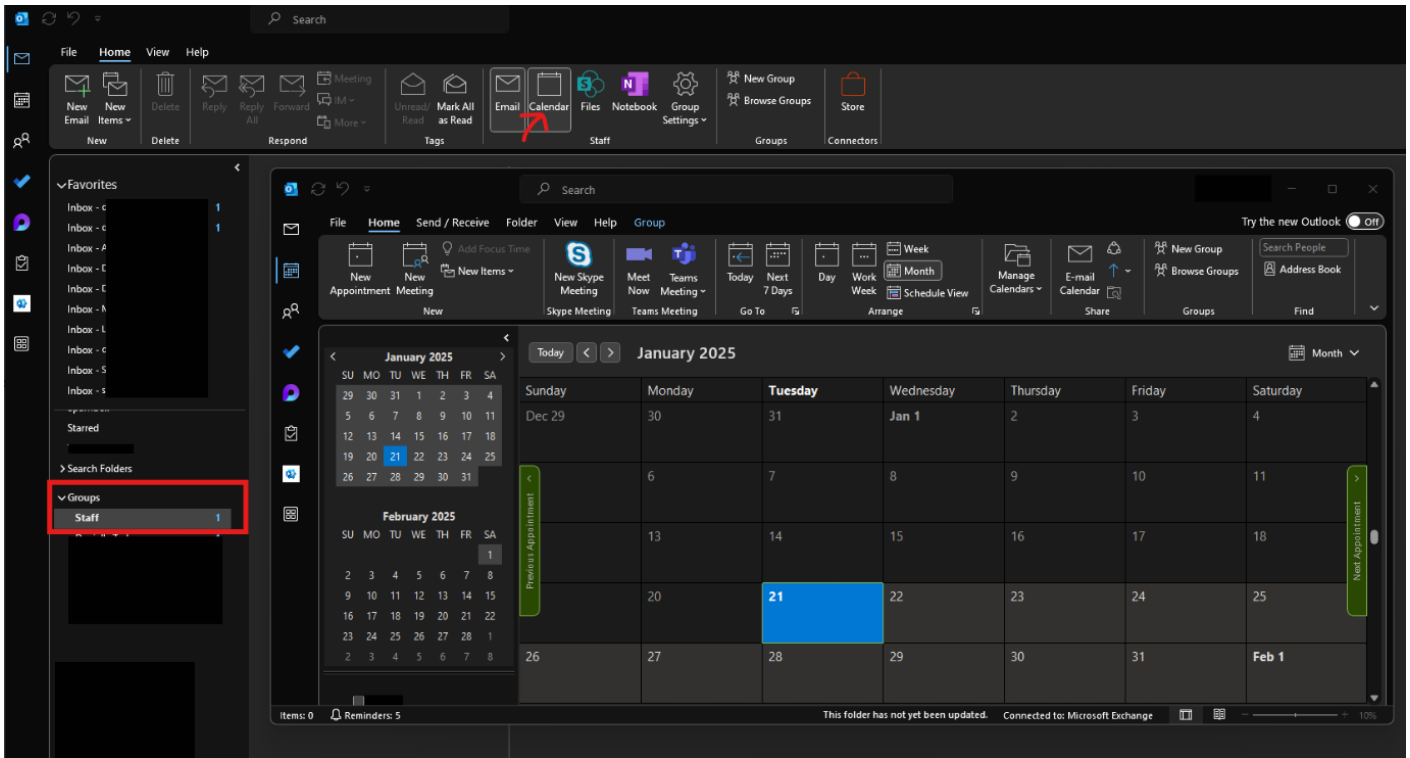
Search

File Home View Help

New Email New Items Delete Reply Reply All Forward Meeting IM More Unread/Read Mark All as Read Email Calendar Files Notebook Group Settings New Group Browse Groups Store

New Delete Respond Tags Staff Groups Connectors

Favorites
Inbox - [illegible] 1
Inbox - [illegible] 1
Inbox - A
Inbox - D
Inbox - D
Inbox - N
Inbox - L
Inbox - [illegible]
Inbox - S
Inbox - s
Starred
Search Folders
Groups
Staff 1

Search

File Home Send / Receive Folder View Help Group

Try the new Outlook Off

New Appointment New Meeting Add Focus Time New Items New Skype Meeting Meet Now Teams Meeting Today Next 7 Days Day Work Week Week Month Schedule View Manage Calendars E-mail Calendar New Group Browse Groups Search People Address Book

New Skype Meeting Teams Meeting Go To Arrange Share Groups Find

January 2025
| SU | MO | TU | WE | TH | FR | SA |
|---|---|---|---|---|---|---|
| 29 | 30 | 31 | 1 | 2 | 3 | 4 |
| 5 | 6 | 7 | 8 | 9 | 10 | 11 |
| 12 | 13 | 14 | 15 | 16 | 17 | 18 |
| 19 | 20 | 21 | 22 | 23 | 24 | 25 |
| 26 | 27 | 28 | 29 | 30 | 31 | |

February 2025
| SU | MO | TU | WE | TH | FR | SA |
|---|---|---|---|---|---|---|
| | | | | | | 1 |
| 2 | 3 | 4 | 5 | 6 | 7 | 8 |
| 9 | 10 | 11 | 12 | 13 | 14 | 15 |
| 16 | 17 | 18 | 19 | 20 | 21 | 22 |
| 23 | 24 | 25 | 26 | 27 | 28 | 1 |
| 2 | 3 | 4 | 5 | 6 | 7 | 8 |

Today January 2025 Month

| Sunday | Monday | Tuesday | Wednesday | Thursday | Friday | Saturday |
|---|---|---|---|---|---|---|
| Dec 29 | 30 | 31 | Jan 1 | 2 | 3 | 4 |
| | 6 | 7 | 8 | 9 | 10 | 11 |
| | 13 | 14 | 15 | 16 | 17 | 18 |
| | 20 | 21 | 22 | 23 | 24 | 25 |
| 26 | 27 | 28 | 29 | 30 | 31 | Feb 1 |

Previous Appointment
Next Appointment

Items: 0 Reminders: 5 This folder has not yet been updated. Connected to: Microsoft Exchange 10%